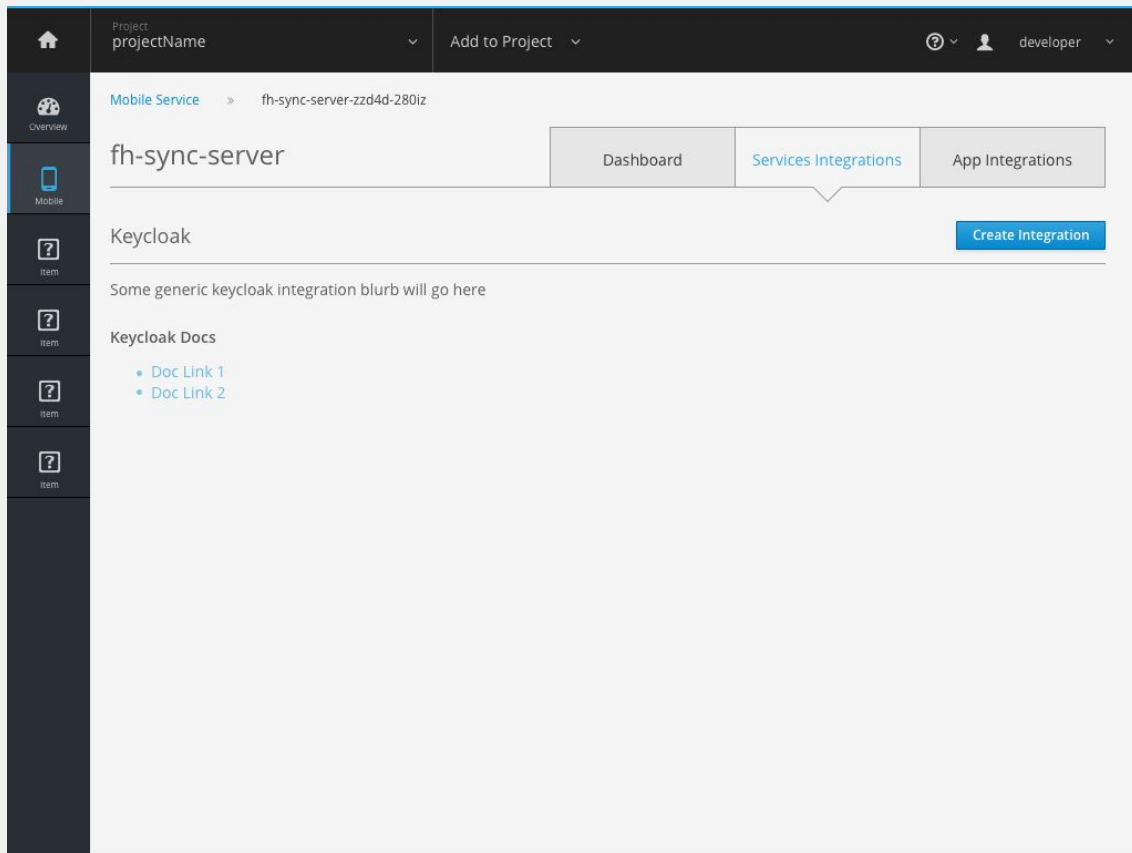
Project
projectName

Add to Project

developer

Overview

Mobile

Item

Item

Item

Item

Mobile Service » fh-sync-server-zzd4d-280iz

fh-sync-server

Dashboard

Services Integrations

App Integrations

Keycloak

Create Integration

Some generic keycloak integration blurb will go here

Keycloak Docs

- Doc Link 1
- Doc Link 2